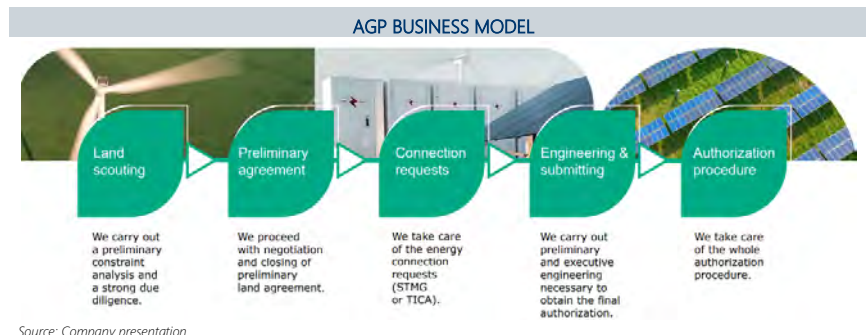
AGP BUSINESS MODEL

Land scouting

We carry out a preliminary constraint analysis and a strong due diligence.

Preliminary agreement

We proceed with negotiation and closing of preliminary land agreement.

Connection requests

We take care of the energy connection requests (STMG or TICA).

Engineering & submitting

We carry out preliminary and executive engineering necessary to obtain the final authorization.

Authorization procedure

We take care of the whole authorization procedure.

Source: Company presentation